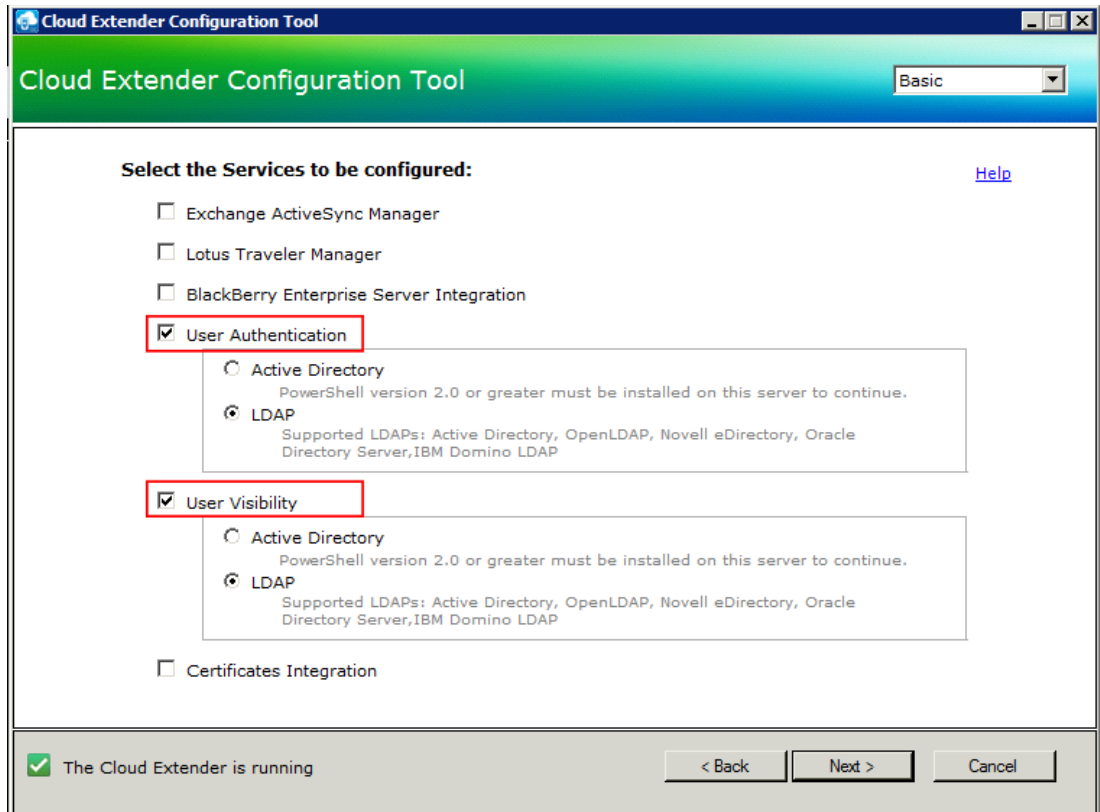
Cloud Extender Configuration Tool

Cloud Extender Configuration Tool

Basic

Select the Services to be configured:

Help

Exchange ActiveSync Manager

Lotus Traveler Manager

BlackBerry Enterprise Server Integration

User Authentication

Active Directory

PowerShell version 2.0 or greater must be installed on this server to continue.

LDAP

Supported LDAPs: Active Directory, OpenLDAP, Novell eDirectory, Oracle Directory Server,IBM Domino LDAP

User Visibility

Active Directory

PowerShell version 2.0 or greater must be installed on this server to continue.

LDAP

Supported LDAPs: Active Directory, OpenLDAP, Novell eDirectory, Oracle Directory Server,IBM Domino LDAP

Certificates Integration

The Cloud Extender is running

< Back

Next >

Cancel